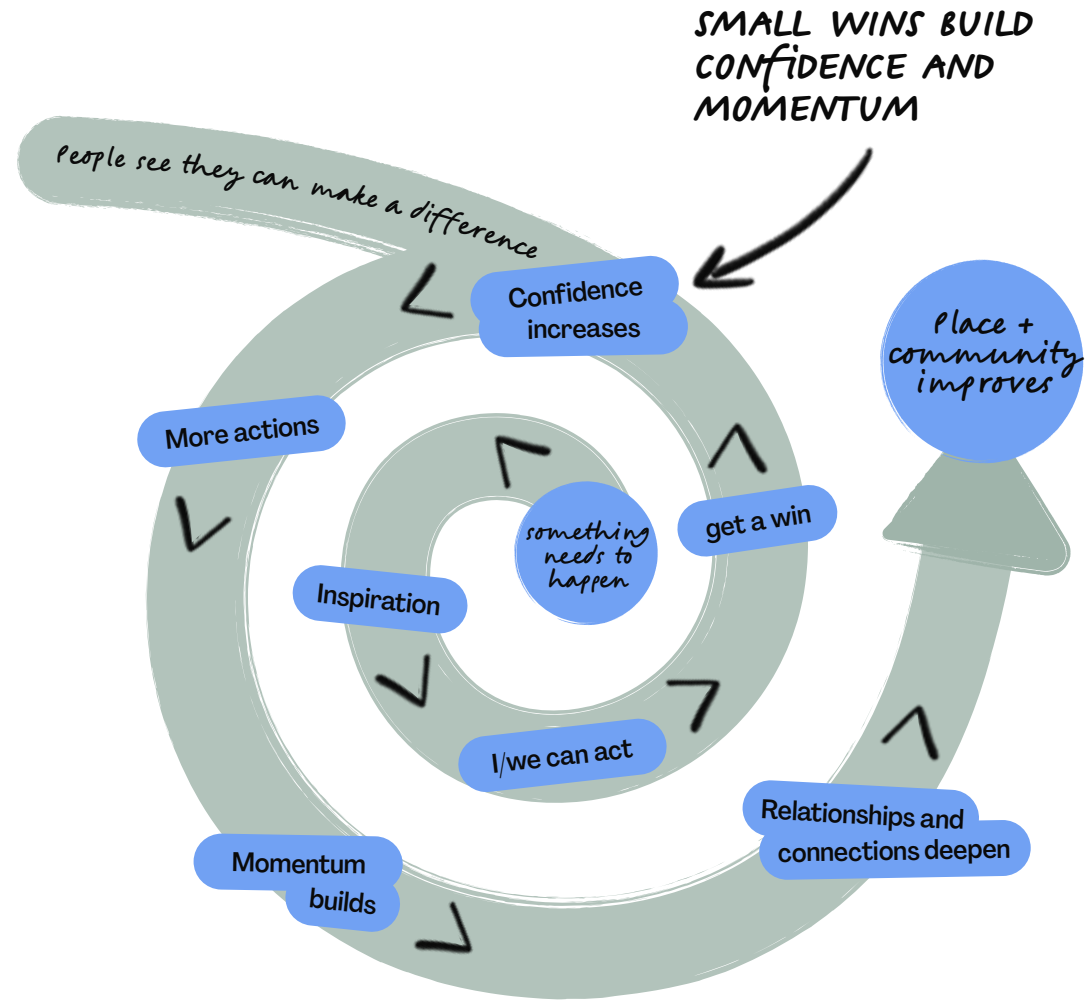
SMALL WINS BUILD CONFIDENCE AND MOMENTUM

People see they can make a difference

Confidence increases

Place + community improves

More actions

something needs to happen

get a win

Inspiration

I/we can act

Relationships and connections deepen

Momentum builds